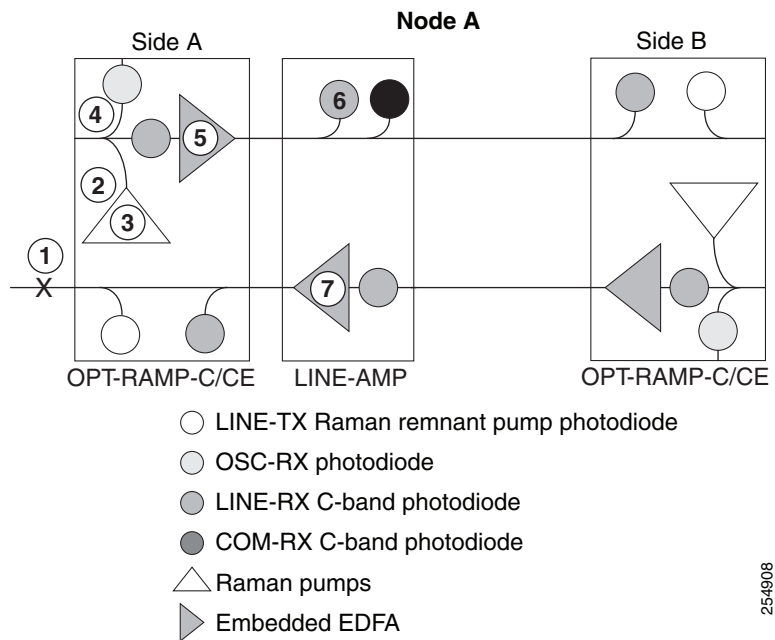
Node A

Side A

Side B

4

5

6

2

3

1

X

7

OPT-RAMP-C/CE

LINE-AMP

OPT-RAMP-C/CE

LINE-TX Raman remnant pump photodiode

OSC-RX photodiode

LINE-RX C-band photodiode

COM-RX C-band photodiode

Raman pumps

Embedded EDFA

254908